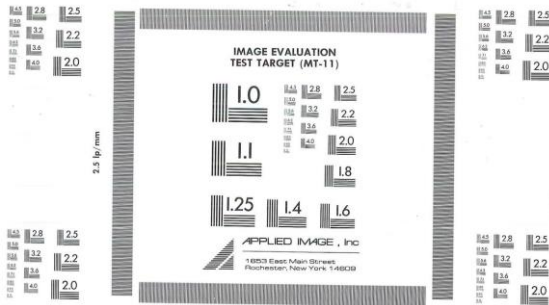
4.5 2.8 2.5
5.0 3.2 2.2
5.6 3.6
6.3 4.0 2.0

IMAGE EVALUATION
TEST TARGET (MT-11)

1.0 4.5 2.8 2.5
5.0 3.2 2.2
5.6 3.6
6.3 4.0 2.0
1.1 1.8
1.25 1.4 1.6

2.5 lp/mm

4.5 2.8 2.5
5.0 3.2 2.2
5.6 3.6
6.3 4.0 2.0

APPLIED IMAGE, Inc
1653 East Main Street
Rochester, New York 14609

4.5 2.8 2.5
5.0 3.2 2.2
5.6 3.6
6.3 4.0 2.0

4.5 2.8 2.5
5.0 3.2 2.2
5.6 3.6
6.3 4.0 2.0